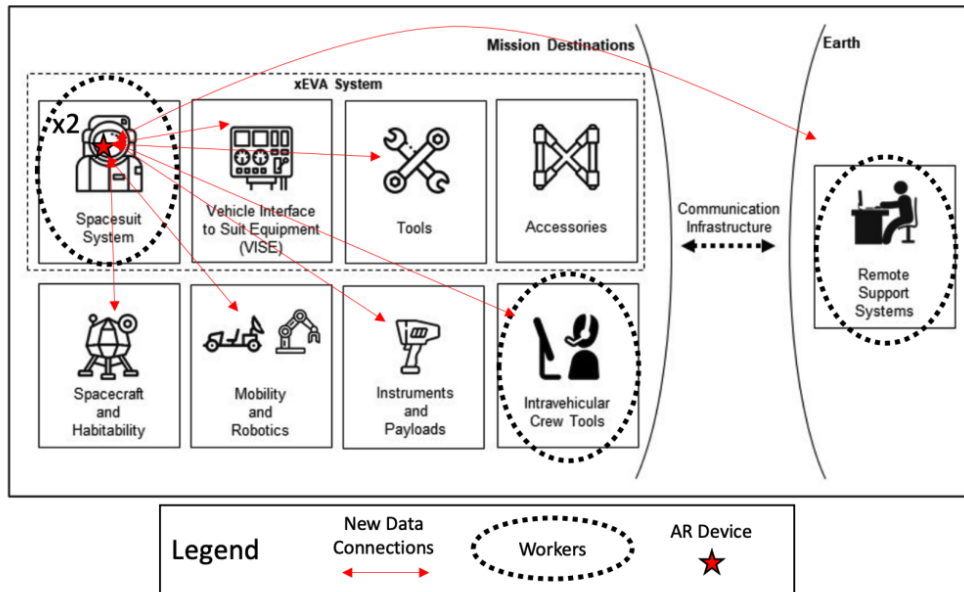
Mission Destinations

Earth

xEVA System

x2

Spacesuit System

Vehicle Interface to Suit Equipment (VISE)

Tools

Accessories

Communication Infrastructure

Remote Support Systems

Spacecraft and Habitability

Mobility and Robotics

Instruments and Payloads

Intravehicular Crew Tools

Legend

New Data Connections

Workers

AR Device